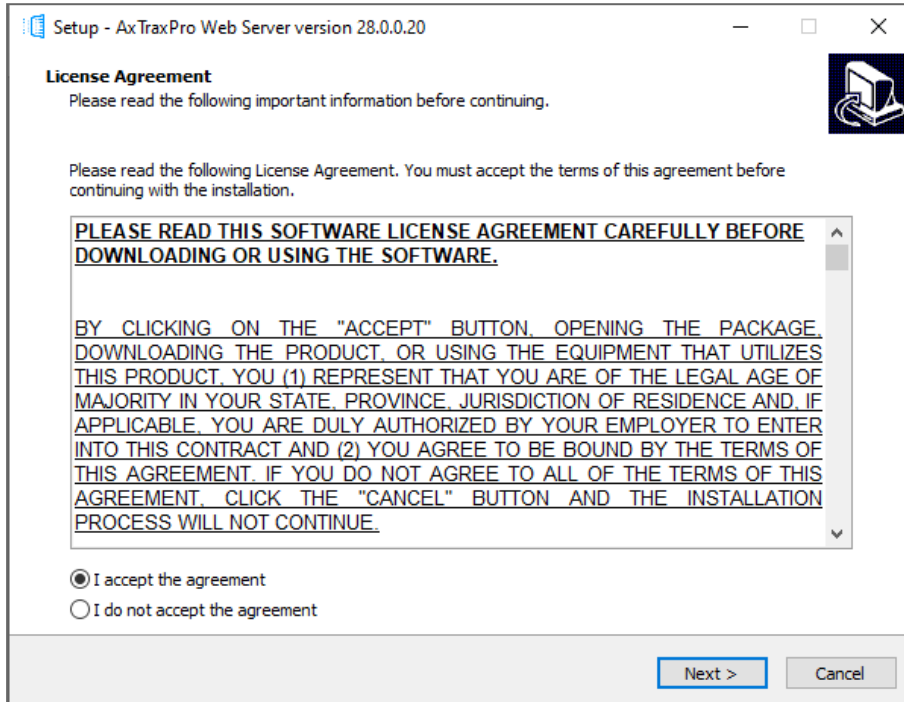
Setup - AxTraxPro Web Server version 28.0.0.20

License Agreement
Please read the following important information before continuing.

Please read the following License Agreement. You must accept the terms of this agreement before continuing with the installation.

PLEASE READ THIS SOFTWARE LICENSE AGREEMENT CAREFULLY BEFORE DOWNLOADING OR USING THE SOFTWARE.

BY CLICKING ON THE "ACCEPT" BUTTON, OPENING THE PACKAGE, DOWNLOADING THE PRODUCT, OR USING THE EQUIPMENT THAT UTILIZES THIS PRODUCT, YOU (1) REPRESENT THAT YOU ARE OF THE LEGAL AGE OF MAJORITY IN YOUR STATE, PROVINCE, JURISDICTION OF RESIDENCE AND, IF APPLICABLE, YOU ARE DULY AUTHORIZED BY YOUR EMPLOYER TO ENTER INTO THIS CONTRACT AND (2) YOU AGREE TO BE BOUND BY THE TERMS OF THIS AGREEMENT. IF YOU DO NOT AGREE TO ALL OF THE TERMS OF THIS AGREEMENT, CLICK THE "CANCEL" BUTTON AND THE INSTALLATION PROCESS WILL NOT CONTINUE.

I accept the agreement
I do not accept the agreement

Next >
Cancel